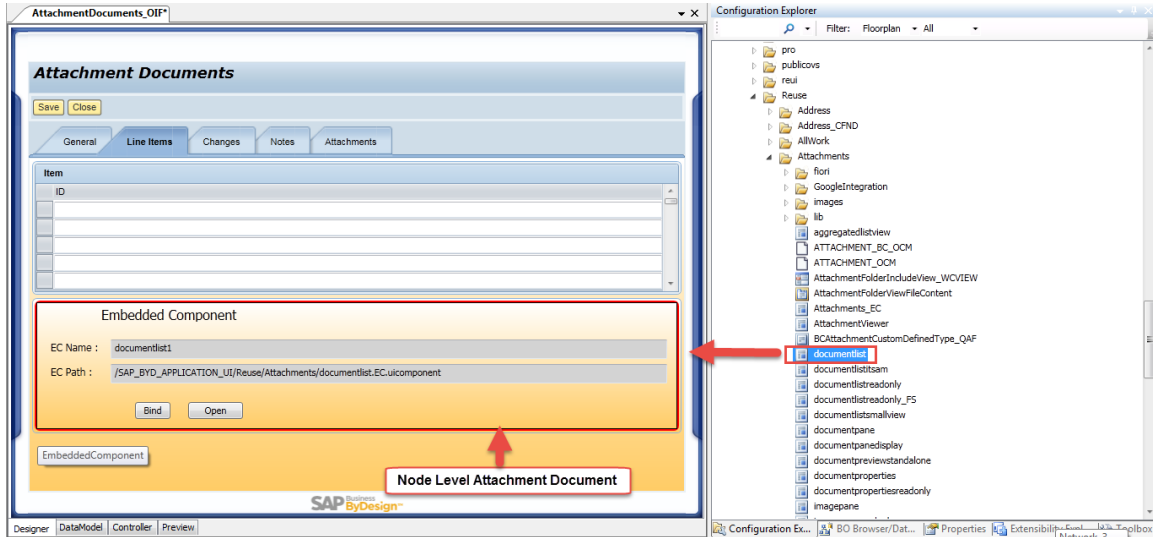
AttachmentDocuments_OIF*

Attachment Documents

Save Close

General Line Items Changes Notes Attachments

Item

ID

Embedded Component

EC Name : documentlist1

EC Path : /SAP_BYD_APPLICATION_UI/Reuse/Attachments/documentlist.EC.uicomponent

Bind Open

EmbeddedComponent

Node Level Attachment Document

SAP Business ByDesign

Designer DataModel Controller Preview

Configuration Explorer

Filter: Floorplan All

pro
publicovs
reui
Reuse
Address
Address_CFND
AllWork
Attachments
fiori
GoogleIntegration
images
lib
aggregatedlistview
ATTACHMENT_BC_OCM
ATTACHMENT_OCM
AttachmentFolderIncludeView_WCVIEW
AttachmentFolderViewFileContent
Attachments_EC
AttachmentViewer
BCAttachmentCustomDefinedType_QAF
documentlist
documentlistsam
documentlistreadonly
documentlistreadonly_FS
documentlistsmallview
documentpane
documentpanedisplay
documentpreviewstandalone
documentproperties
documentpropertiesreadonly
imagepane

Configuration Ex... BO Browser/Dat... Properties Extensibility Expl... Toolbox